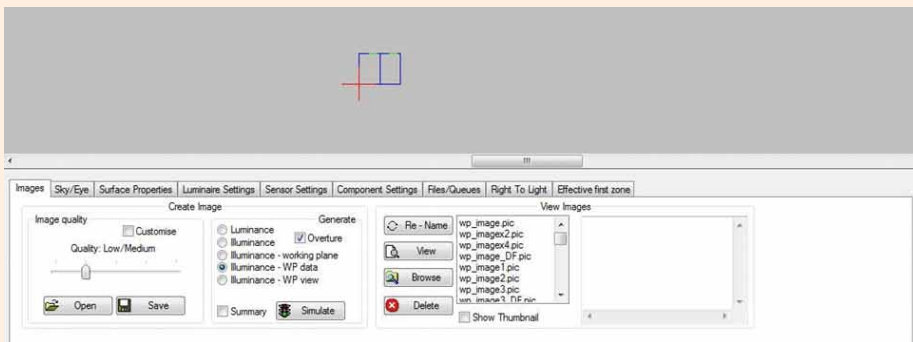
Images | Sky/Eye | Surface Properties | Luminaire Settings | Sensor Settings | Component Settings | Files/Queues | Right To Light | Effective first zone

Create Image

Image quality

Customise

Quality: Low/Medium

Open

Save

Generate

Luminance

Illuminance

Overture

Luminance - working plane

Illuminance - WP data

Illuminance - WP view

Summary

Simulate

View Images

Re - Name

View

Browse

Delete

wp_image.pic
wp_imagex2.pic
wp_imagex4.pic
wp_image_DF.pic
wp_image1.pic
wp_image2.pic
wp_image3.pic
wp_image3_DF.pic

Show Thumbnail